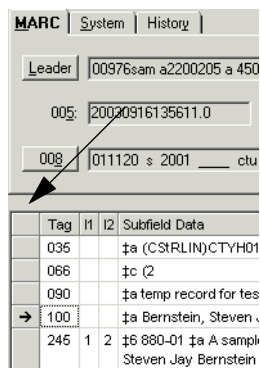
MARC | System | History |

Leader | 00976sam a2200205 a 450

005: 20030916135611.0

008 | 011120 s 2001 ____ ctu

| Tag | I1 | I2 | Subfield Data |
|---|---|---|---|
| 035 | | | ‡a (CStRLIN)CTYH01 |
| 066 | | | ‡c (2 |
| 090 | | | ‡a temp record for tes |
| → 100 | | | ‡a Bernstein, Steven J |
| 245 | 1 | 2 | ‡6 880-01 ‡a A sample Steven Jay Bernstein |